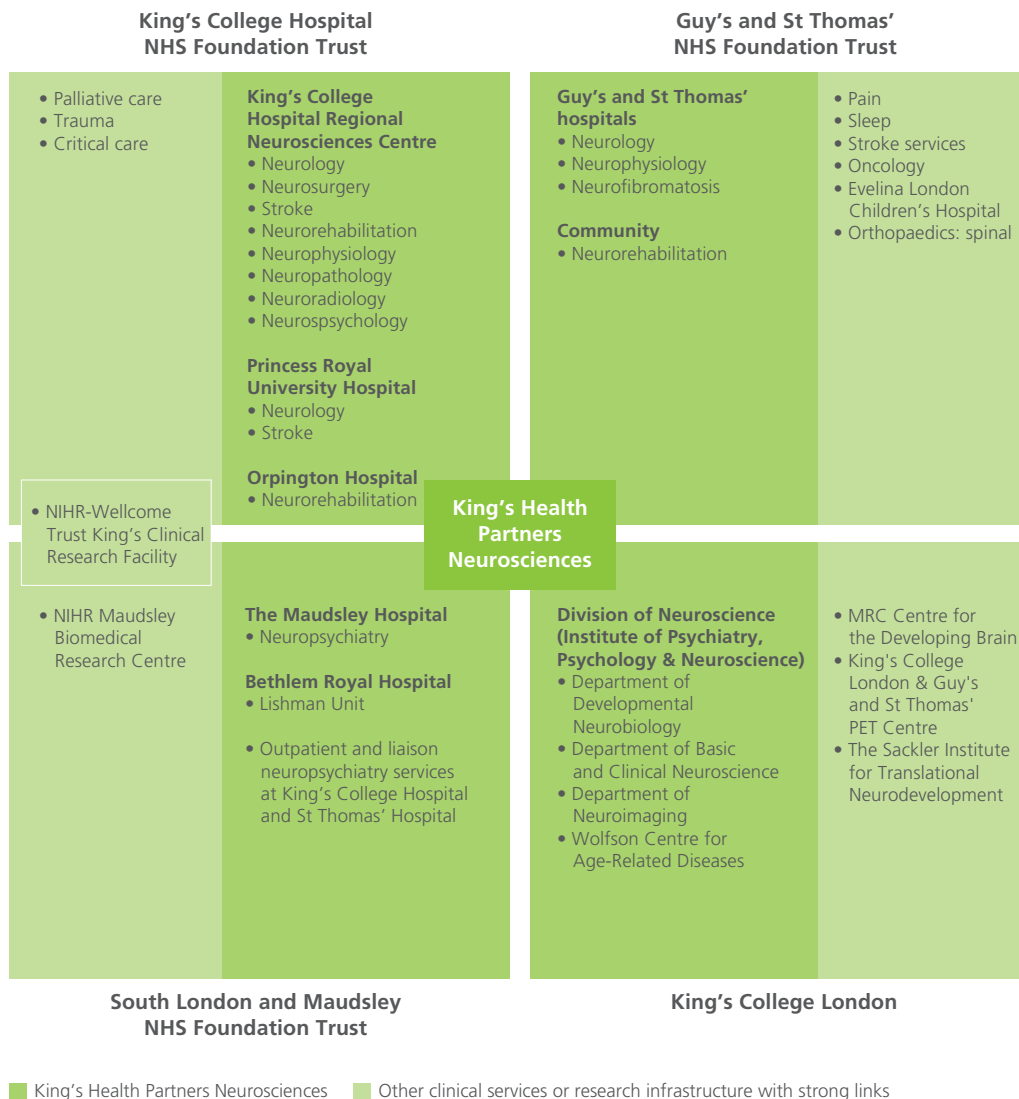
King's College Hospital
NHS Foundation Trust

Guy's and St Thomas'
NHS Foundation Trust

• Palliative care
• Trauma
• Critical care

King's College Hospital Regional Neurosciences Centre
• Neurology
• Neurosurgery
• Stroke
• Neurorehabilitation
• Neurophysiology
• Neuropathology
• Neuroradiology
• Neurospsychology

Princess Royal University Hospital
• Neurology
• Stroke

Orpington Hospital
• Neurorehabilitation

Guy's and St Thomas' hospitals
• Neurology
• Neurophysiology
• Neurofibromatosis

Community
• Neurorehabilitation

• Pain
• Sleep
• Stroke services
• Oncology
• Evelina London Children's Hospital
• Orthopaedics: spinal

• NIHR-Wellcome Trust King's Clinical Research Facility

King's Health Partners Neurosciences

• NIHR Maudsley Biomedical Research Centre

The Maudsley Hospital
• Neuropsychiatry

Bethlem Royal Hospital
• Lishman Unit

• Outpatient and liaison neuropsychiatry services at King's College Hospital and St Thomas' Hospital

Division of Neuroscience (Institute of Psychiatry, Psychology & Neuroscience)
• Department of Developmental Neurobiology
• Department of Basic and Clinical Neuroscience
• Department of Neuroimaging
• Wolfson Centre for Age-Related Diseases

• MRC Centre for the Developing Brain
• King's College London & Guy's and St Thomas' PET Centre
• The Sackler Institute for Translational Neurodevelopment

South London and Maudsley
NHS Foundation Trust

King's College London

King's Health Partners Neurosciences
Other clinical services or research infrastructure with strong links